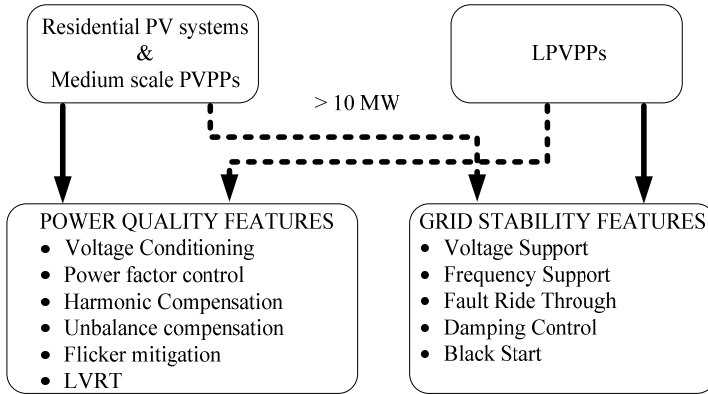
Residential PV systems
&
Medium scale PVPPs

LPVPPs

> 10 MW

POWER QUALITY FEATURES
- Voltage Conditioning
- Power factor control
- Harmonic Compensation
- Unbalance compensation
- Flicker mitigation
- LVRT

GRID STABILITY FEATURES
- Voltage Support
- Frequency Support
- Fault Ride Through
- Damping Control
- Black Start